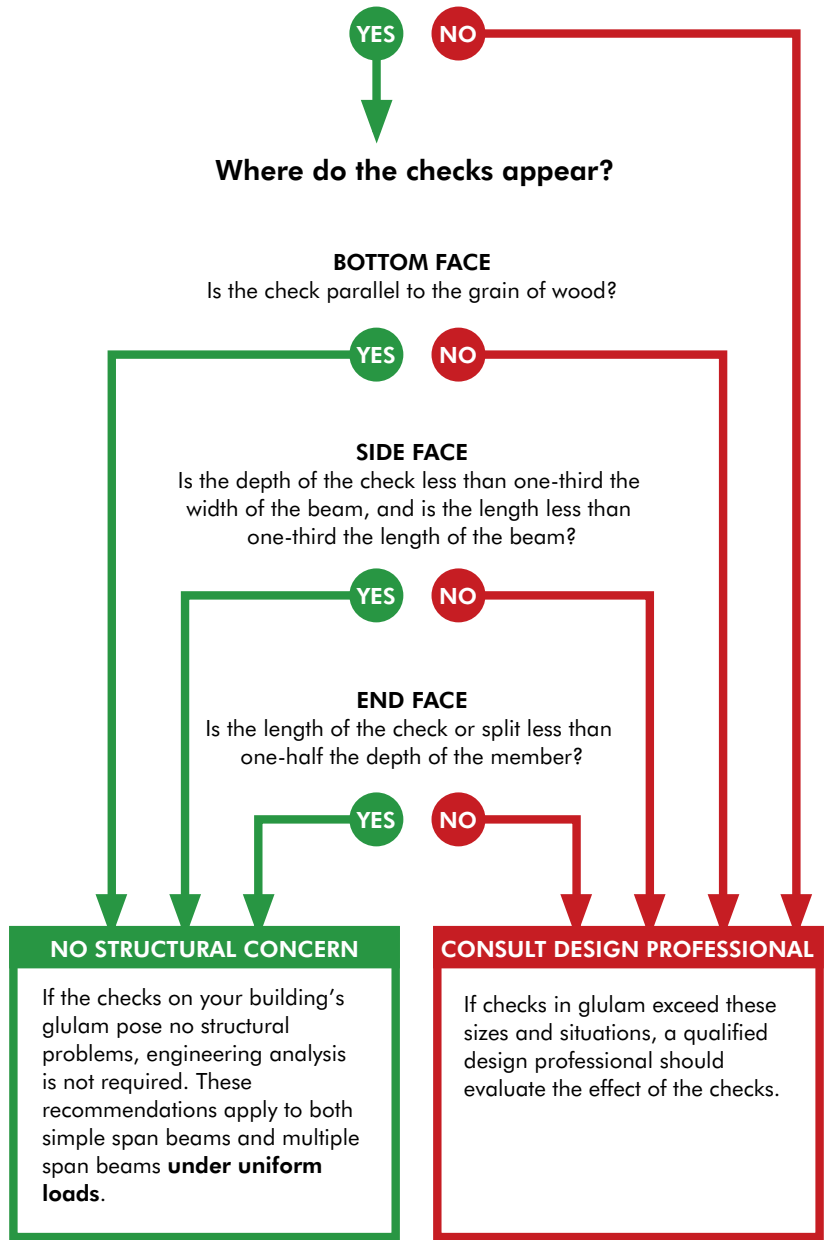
YES NO

Where do the checks appear?

BOTTOM FACE
Is the check parallel to the grain of wood?

YES NO

SIDE FACE
Is the depth of the check less than one-third the width of the beam, and is the length less than one-third the length of the beam?

YES NO

END FACE
Is the length of the check or split less than one-half the depth of the member?

YES NO

NO STRUCTURAL CONCERN

If the checks on your building's glulam pose no structural problems, engineering analysis is not required. These recommendations apply to both simple span beams and multiple span beams under uniform loads.

CONSULT DESIGN PROFESSIONAL

If checks in glulam exceed these sizes and situations, a qualified design professional should evaluate the effect of the checks.